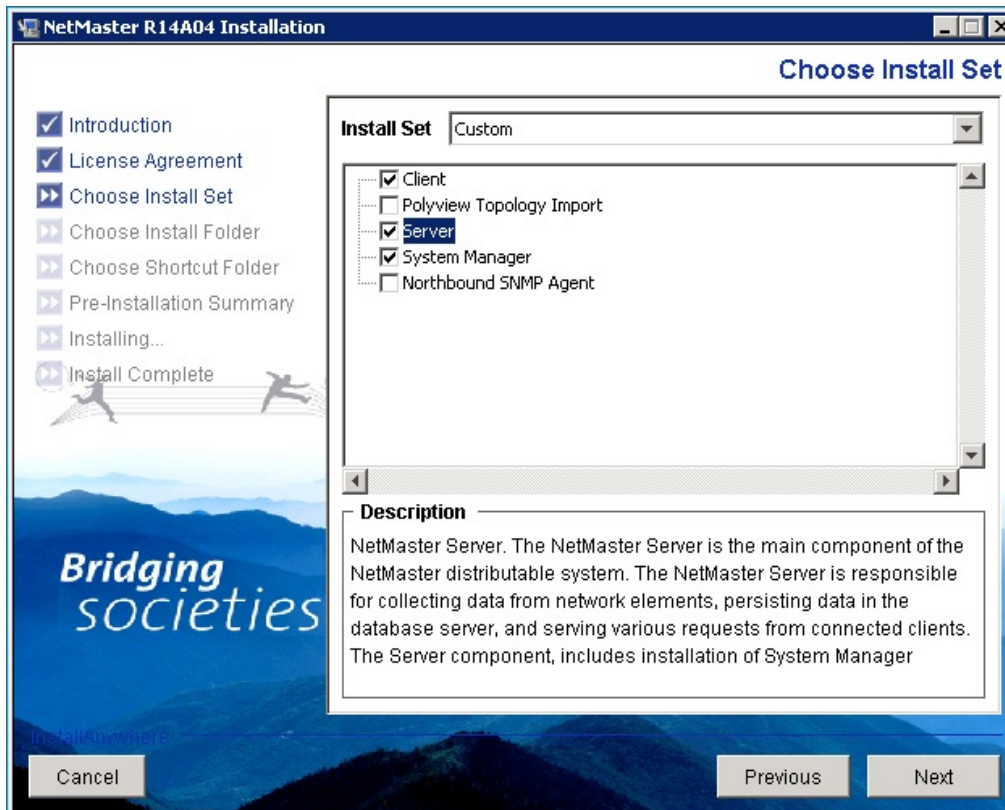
NetMaster R14A04 Installation

Choose Install Set

Introduction
License Agreement
Choose Install Set
Choose Install Folder
Choose Shortcut Folder
Pre-Installation Summary
Installing...
Install Complete

Install Set Custom

Client
Polyview Topology Import
Server
System Manager
Northbound SNMP Agent

Description

NetMaster Server. The NetMaster Server is the main component of the NetMaster distributable system. The NetMaster Server is responsible for collecting data from network elements, persisting data in the database server, and serving various requests from connected clients. The Server component, includes installation of System Manager

Bridging societies

InstallAnywhere

Cancel

Previous

Next